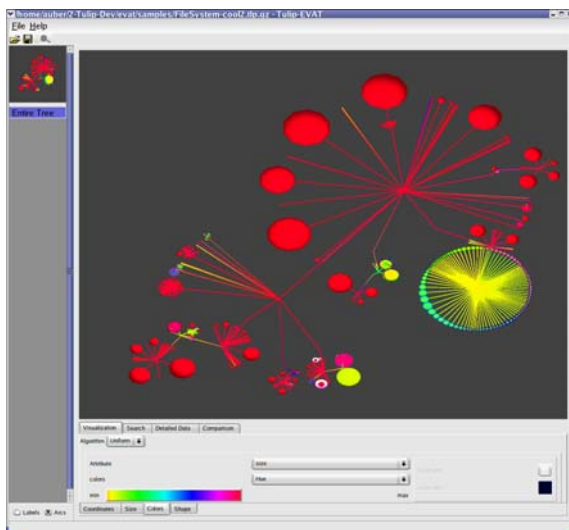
/home/auber/2-Tulip-Dev/evat/samples/FileSystem-cool2.tlp.gz - Tulip-EVAT

File Help

Entire Tree

Visualization | Search | Detailed Data | Comparison

Algorithm | Uniform

Attribute | size

Colors | Hue

min | max

Coordinates | Size | Colors | Shape

Labels | Arcs